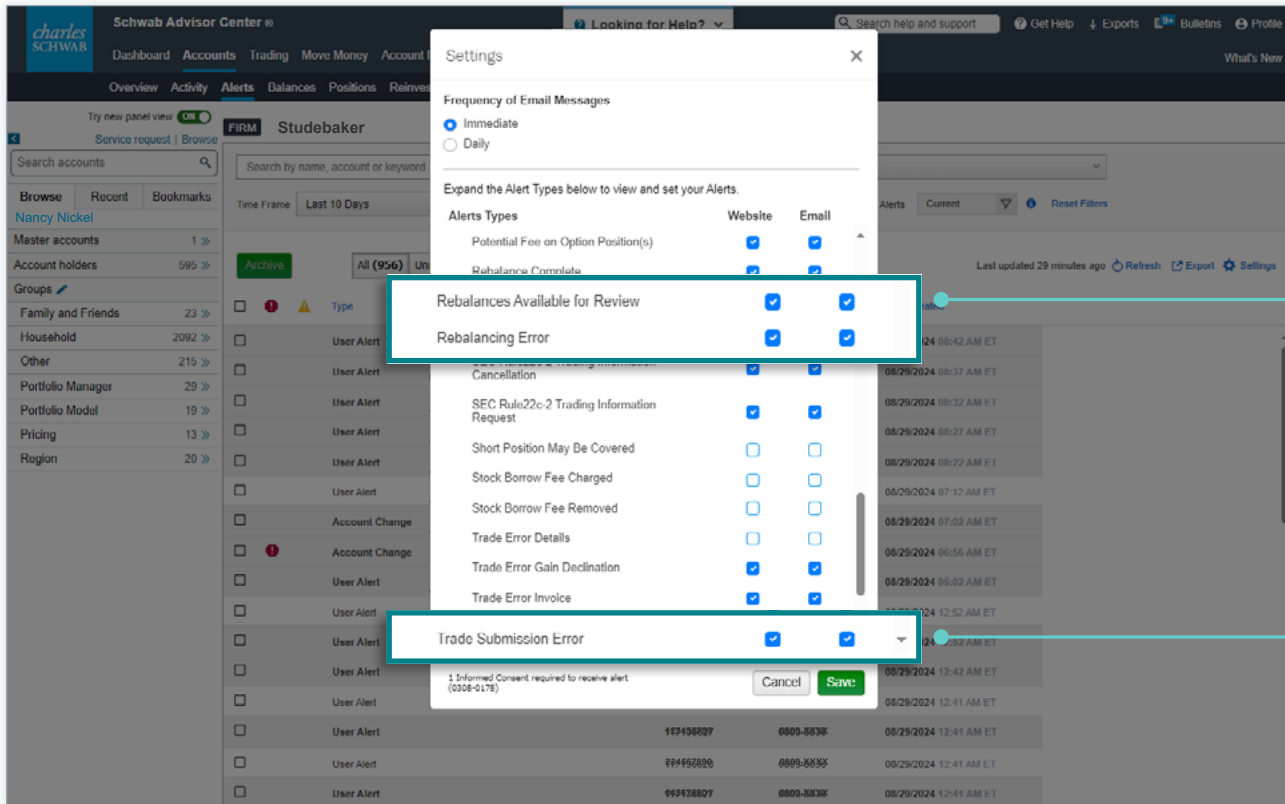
charles SCHWAB Schwab Advisor Center®

Looking for Help?

Search help and support

Get Help Exports Bulletins Profile

Dashboard Accounts Trading Move Money Account

What's New

Overview Activity Alerts Balances Positions Reinves

Try new panel view ON

Service request | Browse

Search accounts

Browse Recent Bookmarks

Nancy Nickel

Master accounts 1

Account holders 595

Groups

Family and Friends 23

Household 2092

Other 215

Portfolio Manager 29

Portfolio Model 19

Pricing 13

Region 20

FIRM Studebaker

Search by name, account or keyword

Time Frame Last 10 Days

Alerts Current Reset Filters

Archive All (956)

Last updated 29 minutes ago Refresh Export Settings

Type

User Alert 08/29/2024 08:42 AM ET
User Alert 08/29/2024 08:37 AM ET
User Alert 08/29/2024 08:32 AM ET
User Alert 08/29/2024 08:27 AM ET
User Alert 08/29/2024 08:22 AM ET
User Alert 08/29/2024 07:12 AM ET
Account Change 08/29/2024 07:02 AM ET
Account Change 08/29/2024 06:56 AM ET
User Alert 08/29/2024 05:02 AM ET
User Alert 08/29/2024 12:52 AM ET
User Alert 08/29/2024 12:52 AM ET
User Alert 08/29/2024 12:42 AM ET
User Alert 08/29/2024 12:41 AM ET
User Alert 08/29/2024 12:41 AM ET
User Alert 08/29/2024 12:41 AM ET
User Alert 08/29/2024 12:41 AM ET

Settings

Frequency of Email Messages
Immediate
Daily

Expand the Alert Types below to view and set your Alerts.

| Alerts Types | Website | Email |
|---|---|---|
| Potential Fee on Option Position(s) | | |
| Rebalance Complete | | |
| Rebalances Available for Review | | |
| Rebalancing Error | | |
| SEC Rule22c-2 Trading Information Cancellation | | |
| SEC Rule22c-2 Trading Information Request | | |
| Short Position May Be Covered | | |
| Stock Borrow Fee Charged | | |
| Stock Borrow Fee Removed | | |
| Trade Error Details | | |
| Trade Error Gain Declination | | |
| Trade Error Invoice | | |
| Trade Submission Error | | |

1 Informed Consent required to receive alert (0308-0176)

Cancel Save